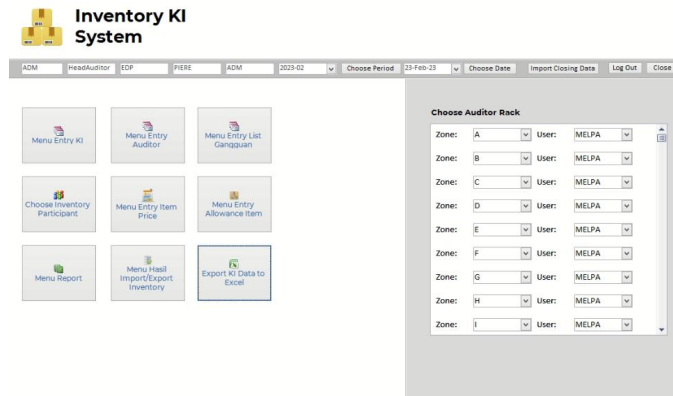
Inventory KI System

ADM HeadAuditor EDP PIERE ADM 2023-02 Choose Period 23-Feb-23 Choose Date Import Closing Data Log Out Close

Menu Entry KI
Menu Entry Auditor
Menu Entry List Gangguan
Choose Inventory Participant
Menu Entry Item Price
Menu Entry Allowance Item
Menu Report
Menu Hasil Import/Export Inventory
Export KI Data to Excel

Choose Auditor Rack

| Zone: | A | User: | MELPA |
|---|---|---|---|
| Zone: | B | User: | MELPA |
| Zone: | C | User: | MELPA |
| Zone: | D | User: | MELPA |
| Zone: | E | User: | MELPA |
| Zone: | F | User: | MELPA |
| Zone: | G | User: | MELPA |
| Zone: | H | User: | MELPA |
| Zone: | I | User: | MELPA |